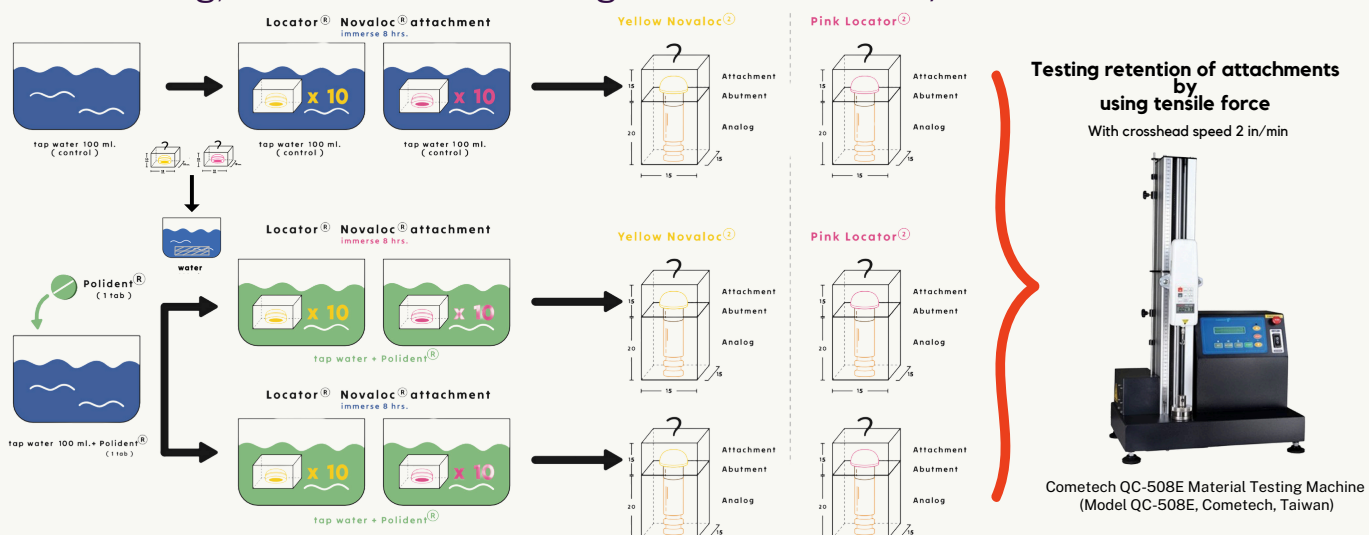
Locator® Novaloc® attachment
immerse 8 hrs.

Yellow Novaloc②

Pink Locator②

tap water 100 ml.
( control )

x 10

x 10

tap water 100 ml.
( control )

tap water 100 ml.
( control )

?

Attachment
Abutment
Analog

15
20
15
15

?

Attachment
Abutment
Analog

15
20
15
15

Testing retention of attachments by using tensile force
With crosshead speed 2 in/min

water

Locator® Novaloc® attachment
immerse 8 hrs.

Yellow Novaloc②

Pink Locator②

Polident®
( 1 tab )

x 10

x 10

tap water + Polident®

?

Attachment
Abutment
Analog

?

Attachment
Abutment
Analog

tap water 100 ml.+ Polident®
( 1 tab )

Locator® Novaloc® attachment
immerse 8 hrs.

x 10

x 10

tap water + Polident®

?

Attachment
Abutment
Analog

?

Attachment
Abutment
Analog

Cometech QC-508E Material Testing Machine
(Model QC-508E, Cometech, Taiwan)